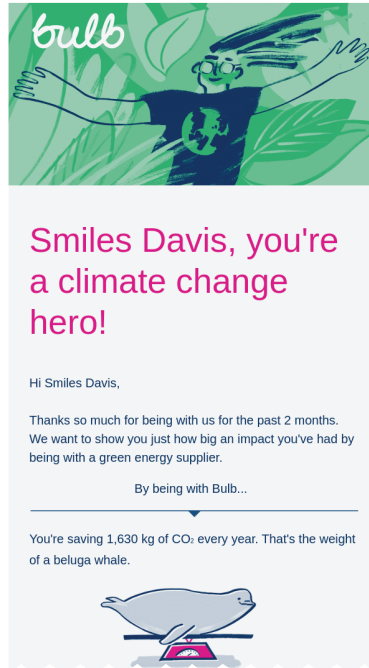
bulb

Smiles Davis, you're a climate change hero!

Hi Smiles Davis,

Thanks so much for being with us for the past 2 months. We want to show you just how big an impact you've had by being with a green energy supplier.

By being with Bulb...

You're saving 1,630 kg of $CO_2$ every year. That's the weight of a beluga whale.